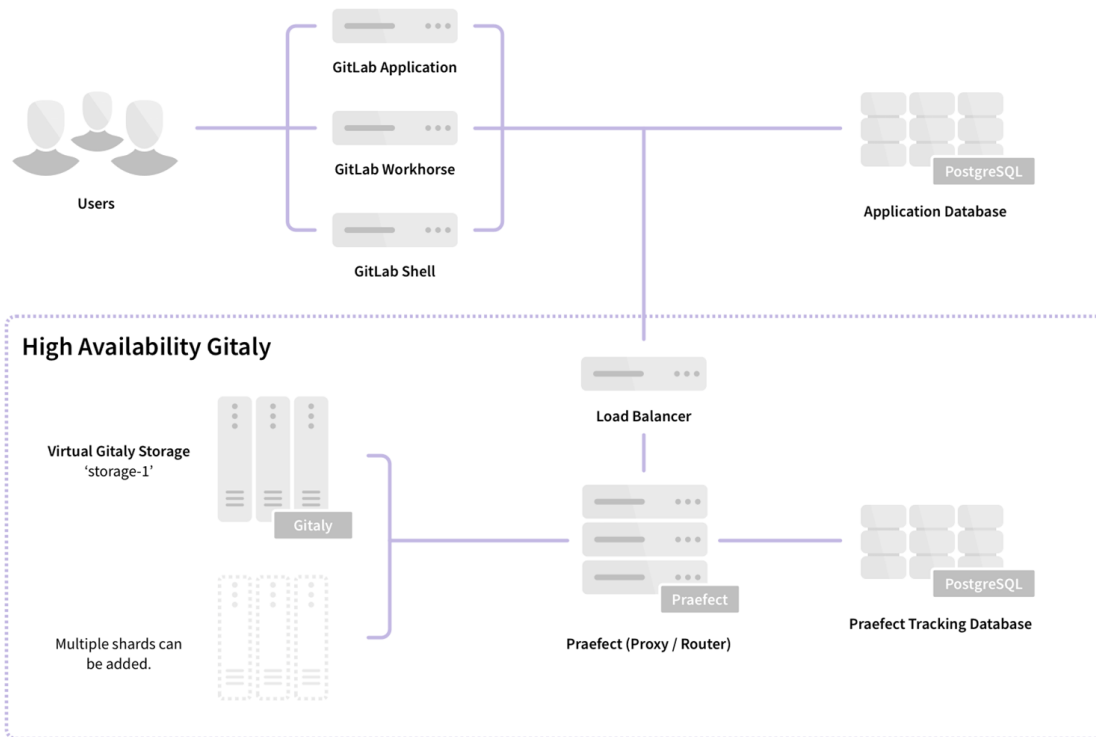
GitLab Application

Users

GitLab Workhorse

PostgreSQL

Application Database

GitLab Shell

High Availability Gitaly

Load Balancer

Virtual Gitaly Storage
'storage-1'

Gitaly

Praefect

PostgreSQL

Praefect Tracking Database

Multiple shards can be added.

Praefect (Proxy / Router)